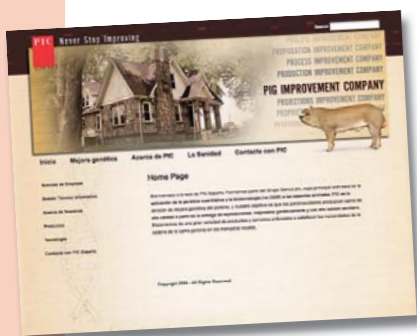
PIC Never Stop Improving

Search

PROPAGATION IMPROVEMENT COMPANY
PROCESS IMPROVEMENT COMPANY
PRODUCTION IMPROVEMENT COMPANY
PIG IMPROVEMENT COMPANY
PROJECTIONS IMPROVEMENT COMPANY

Inicio Mejora genética Acerca de PIC La Sanidad Contacto con PIC

Home Page

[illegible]

Copyright 2006 - All Rights Reserved